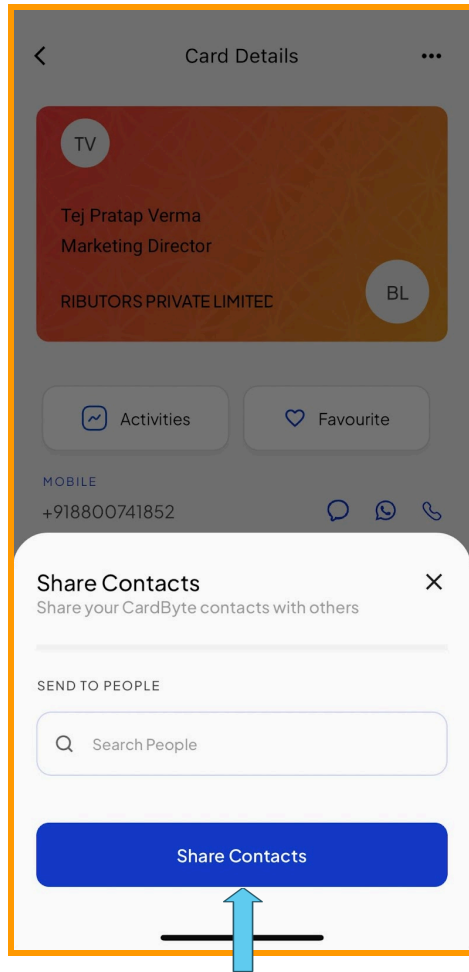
Card Details

TV

Tej Pratap Verma
Marketing Director

RIBUTORS PRIVATE LIMITEC

BL

Activities

Favourite

MOBILE
+918800741852

Share Contacts
Share your CardByte contacts with others

SEND TO PEOPLE

Search People

Share Contacts